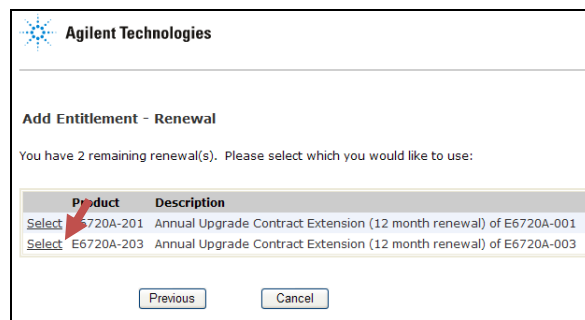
Agilent Technologies

Add Entitlement - Renewal

You have 2 remaining renewal(s). Please select which you would like to use:

| | Product | Description |
|---|---|---|
| Select | E6720A-201 | Annual Upgrade Contract Extension (12 month renewal) of E6720A-001 |
| Select | E6720A-203 | Annual Upgrade Contract Extension (12 month renewal) of E6720A-003 |

Previous Cancel